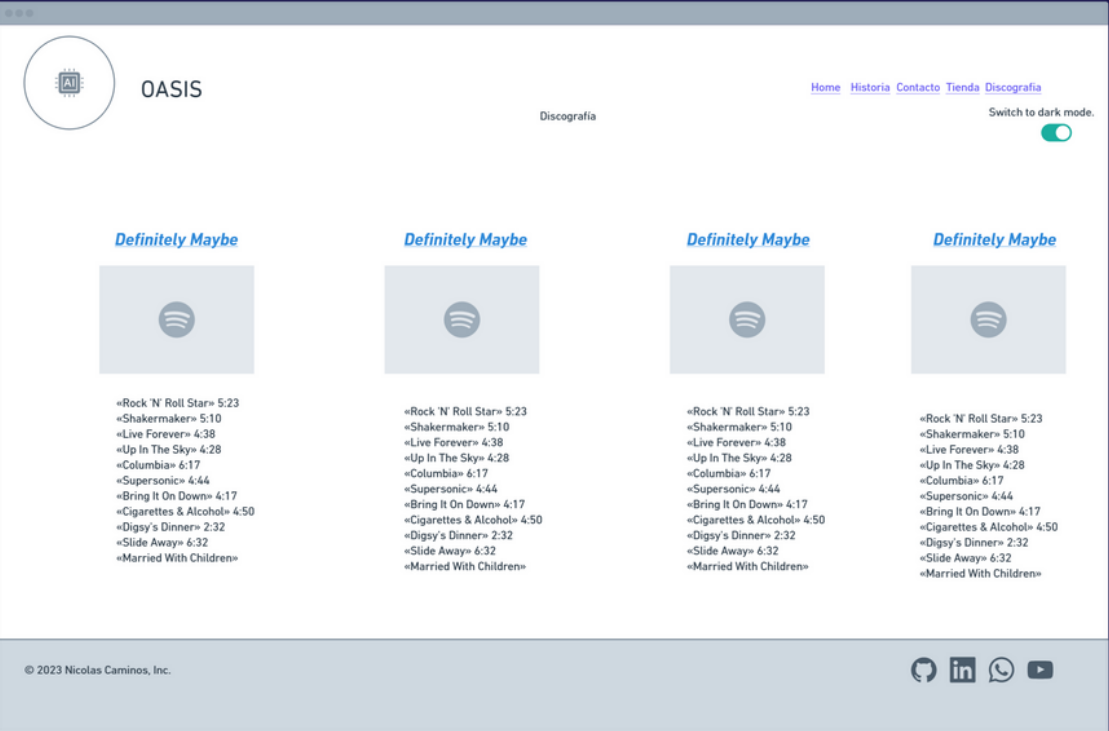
AI

OASIS

Home Historia Contacto Tienda Discografía

Discografía

Switch to dark mode.

Definitely Maybe

«Rock 'N' Roll Star» 5:23
«Shakermaker» 5:10
«Live Forever» 4:38
«Up In The Sky» 4:28
«Columbia» 6:17
«Supersonic» 4:44
«Bring It On Down» 4:17
«Cigarettes & Alcohol» 4:50
«Digsy's Dinner» 2:32
«Slide Away» 6:32
«Married With Children»

Definitely Maybe

«Rock 'N' Roll Star» 5:23
«Shakermaker» 5:10
«Live Forever» 4:38
«Up In The Sky» 4:28
«Columbia» 6:17
«Supersonic» 4:44
«Bring It On Down» 4:17
«Cigarettes & Alcohol» 4:50
«Digsy's Dinner» 2:32
«Slide Away» 6:32
«Married With Children»

Definitely Maybe

«Rock 'N' Roll Star» 5:23
«Shakermaker» 5:10
«Live Forever» 4:38
«Up In The Sky» 4:28
«Columbia» 6:17
«Supersonic» 4:44
«Bring It On Down» 4:17
«Cigarettes & Alcohol» 4:50
«Digsy's Dinner» 2:32
«Slide Away» 6:32
«Married With Children»

Definitely Maybe

«Rock 'N' Roll Star» 5:23
«Shakermaker» 5:10
«Live Forever» 4:38
«Up In The Sky» 4:28
«Columbia» 6:17
«Supersonic» 4:44
«Bring It On Down» 4:17
«Cigarettes & Alcohol» 4:50
«Digsy's Dinner» 2:32
«Slide Away» 6:32
«Married With Children»

© 2023 Nicolas Caminos, Inc.